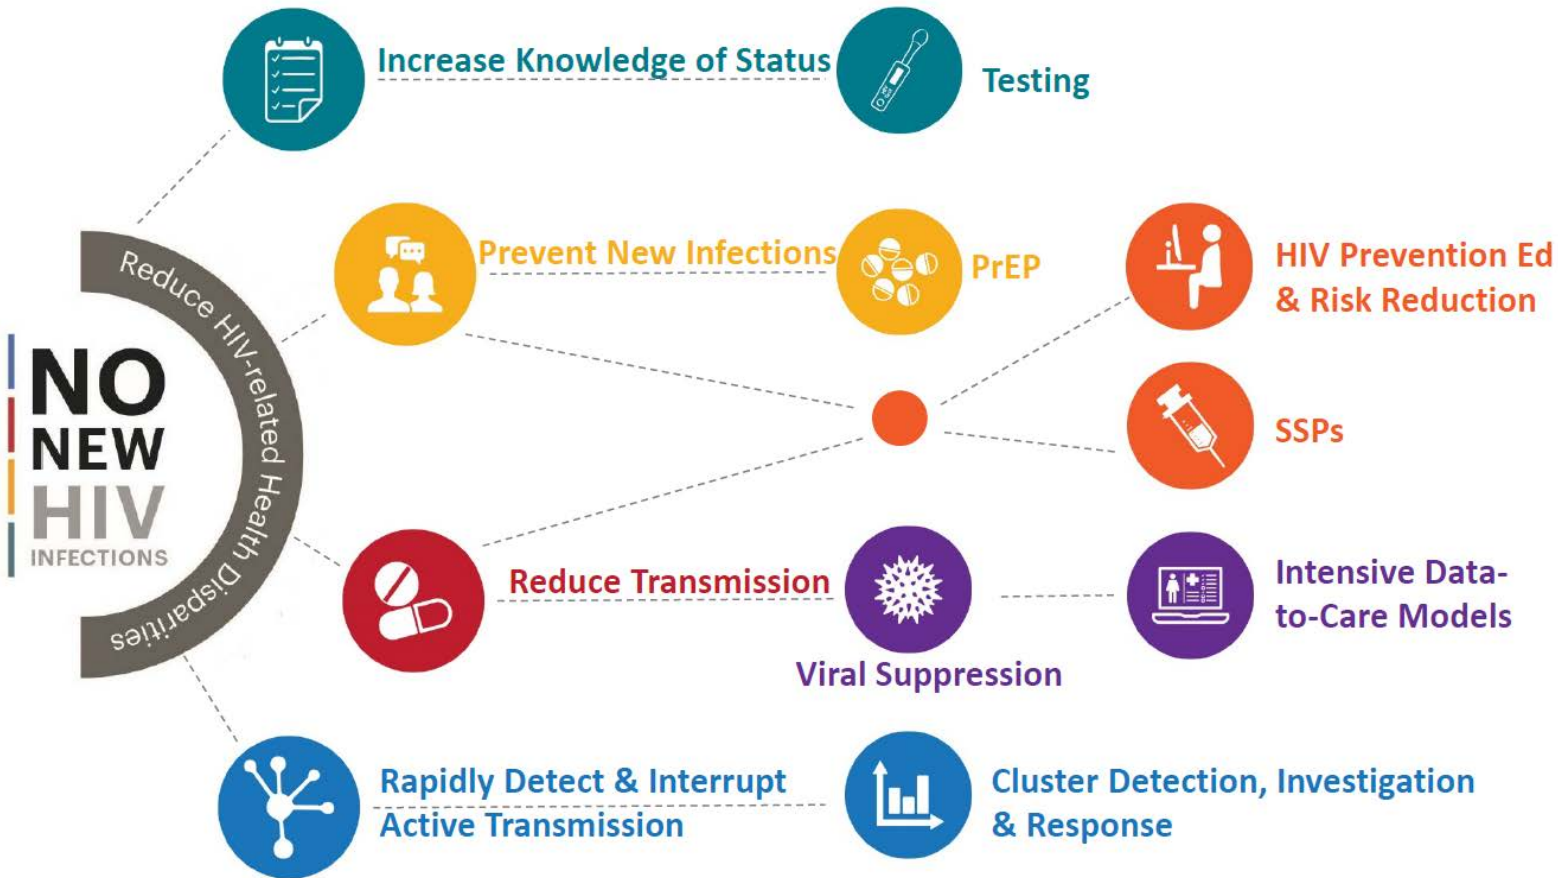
NO NEW HIV INFECTIONS

Reduce HIV-related Health Disparities

Increase Knowledge of Status

Testing

Prevent New Infections

PrEP

HIV Prevention Ed & Risk Reduction

SSPs

Reduce Transmission

Viral Suppression

Intensive Data-to-Care Models

Rapidly Detect & Interrupt Active Transmission

Cluster Detection, Investigation & Response